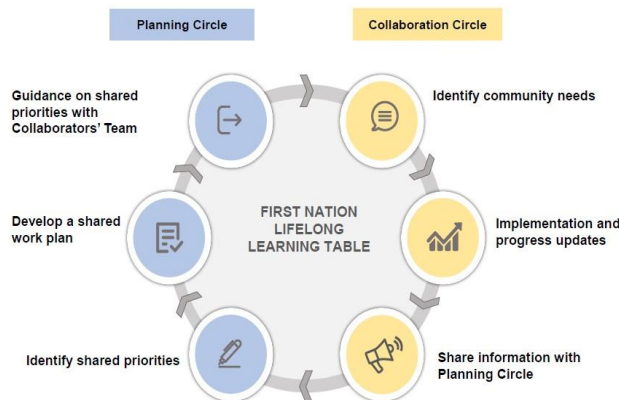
Planning Circle

Collaboration Circle

Guidance on shared priorities with Collaborators' Team

Identify community needs

FIRST NATION LIFELONG LEARNING TABLE

Develop a shared work plan

Implementation and progress updates

Identify shared priorities

Share information with Planning Circle